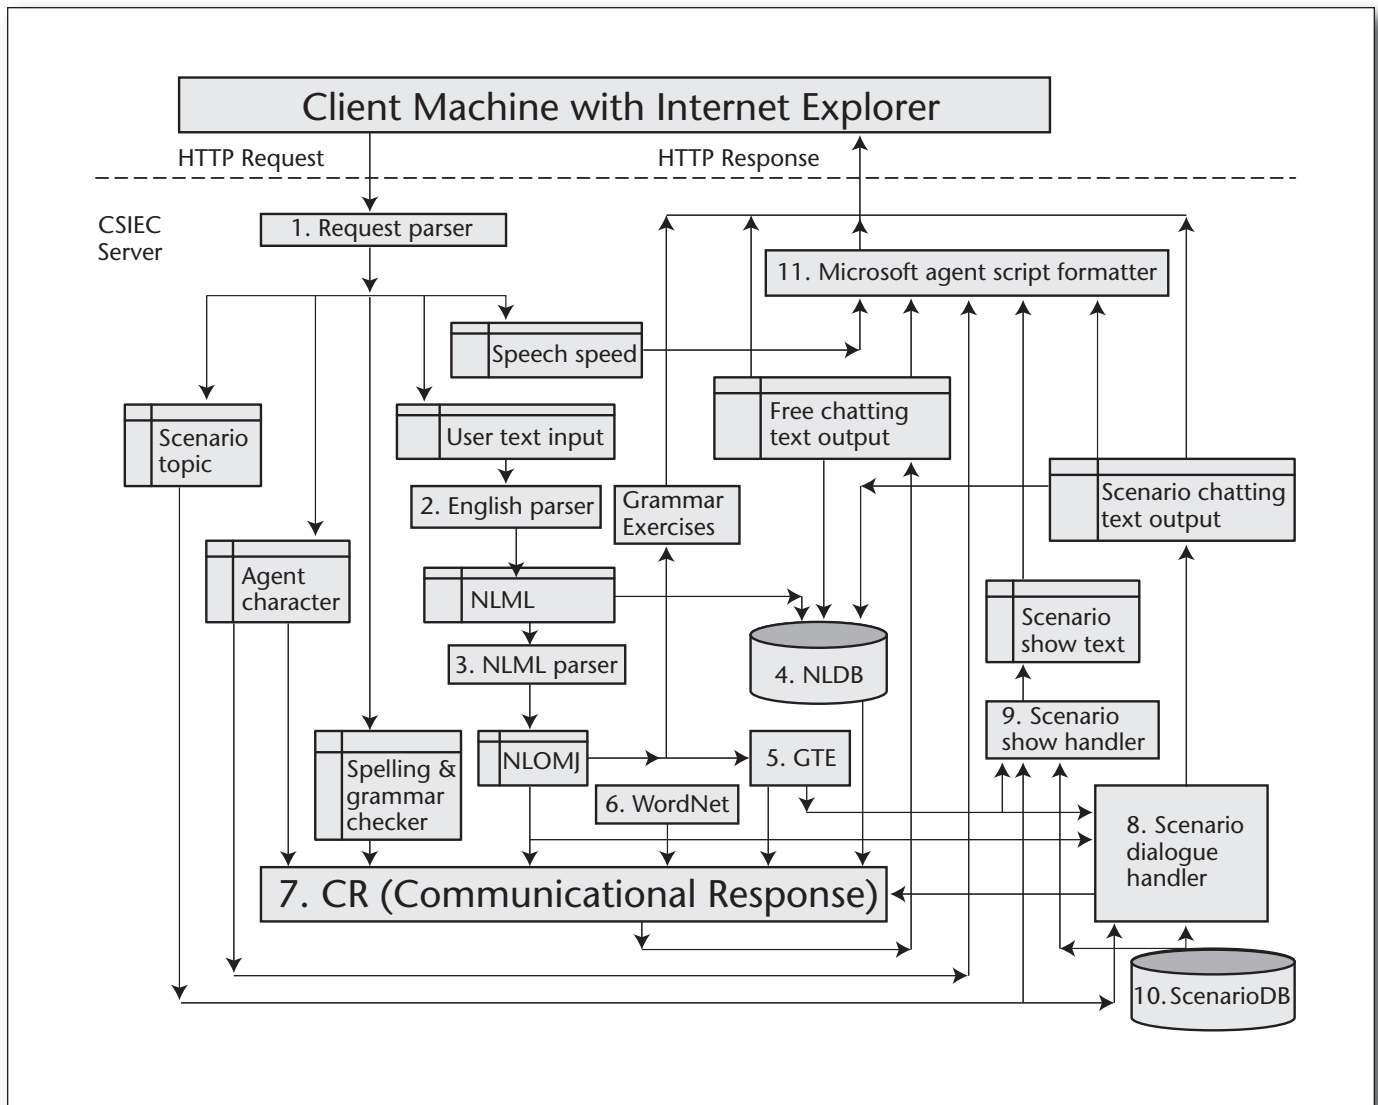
Client Machine with Internet Explorer

HTTP Request

HTTP Response

CSIEC Server

1. Request parser

11. Microsoft agent script formatter

Speech speed

Scenario topic

User text input

Free chatting text output

2. English parser

Grammar Exercises

Scenario chatting text output

Agent character

NLML

4. NLDB

Scenario show text

3. NLML parser

9. Scenario show handler

Spelling & grammar checker

NLOMJ

5. GTE

6. WordNet

8. Scenario dialogue handler

7. CR (Communicational Response)

10. ScenarioDB